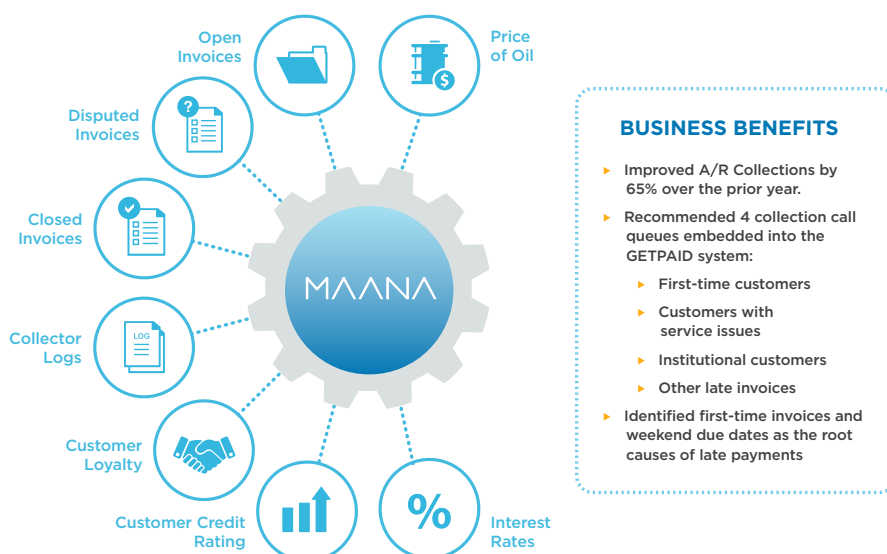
Open Invoices

Price of Oil

Disputed Invoices

Closed Invoices

Collector Logs

LOG

Customer Loyalty

Customer Credit Rating

%

Interest Rates

MAANA

BUSINESS BENEFITS

- Improved A/R Collections by 65% over the prior year.
- Recommended 4 collection call queues embedded into the GETPAID system:
  - First-time customers
  - Customers with service issues
  - Institutional customers
  - Other late invoices
- Identified first-time invoices and weekend due dates as the root causes of late payments